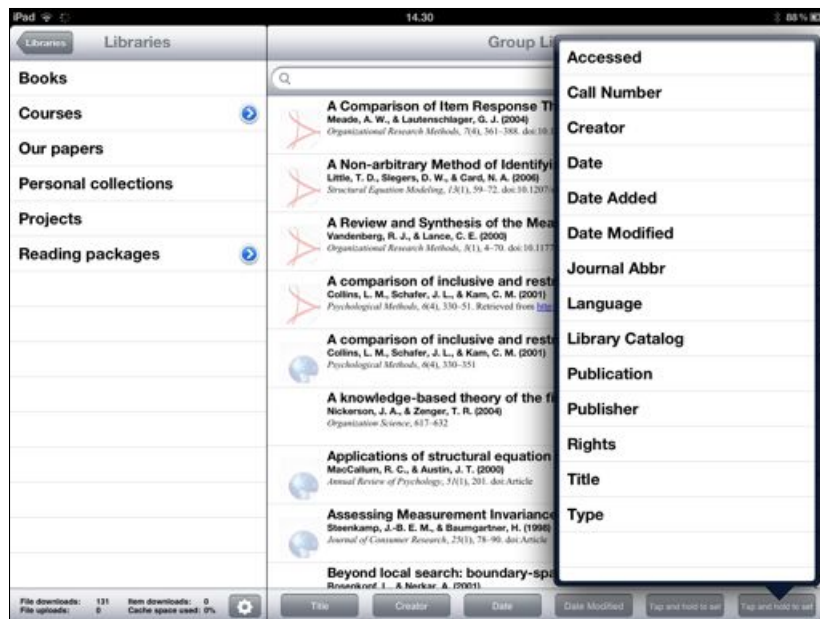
iPad 14.30 88 %

Libraries Libraries

Books
Courses
Our papers
Personal collections
Projects
Reading packages

File downloads: 131 Item downloads: 0
File uploads: 0 Cache space used: 0%

Group Li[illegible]

A Comparison of Item Response Th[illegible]
Meade, A. W., & Lautenschlager, G. J. (2004)
Organizational Research Methods, 7(4), 361–388. doi:10.1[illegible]

A Non-arbitrary Method of Identifyi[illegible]
Little, T. D., Slegers, D. W., & Card, N. A. (2006)
Structural Equation Modeling, 13(1), 59–72. doi:10.1207/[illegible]

A Review and Synthesis of the Mea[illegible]
Vandenberg, R. J., & Lance, C. E. (2000)
Organizational Research Methods, 3(1), 4–70. doi:10.1177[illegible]

A comparison of inclusive and restr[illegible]
Collins, L. M., Schafer, J. L., & Kam, C. M. (2001)
Psychological Methods, 6(4), 330–51. Retrieved from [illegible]

A comparison of inclusive and restr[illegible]
Collins, L. M., Schafer, J. L., & Kam, C. M. (2001)
Psychological Methods, 6(4), 330–351

A knowledge-based theory of the fi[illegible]
Nickerson, J. A., & Zenger, T. R. (2004)
Organization Science, 617–632

Applications of structural equation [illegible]
MacCallum, R. C., & Austin, J. T. (2000)
Annual Review of Psychology, 51(1), 201. doi:Article

Assessing Measurement Invariance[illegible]
Steenkamp, J.-B. E. M., & Baumgartner, H. (1998)
Journal of Consumer Research, 25(1), 78–90. doi:Article

Beyond local search: boundary-spa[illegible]
Rosenkopf, L. & Nerkar, A. (2001)

Accessed
Call Number
Creator
Date
Date Added
Date Modified
Journal Abbr
Language
Library Catalog
Publication
Publisher
Rights
Title
Type

Title Creator Date Date Modified Tap and hold to set Tap and hold to set